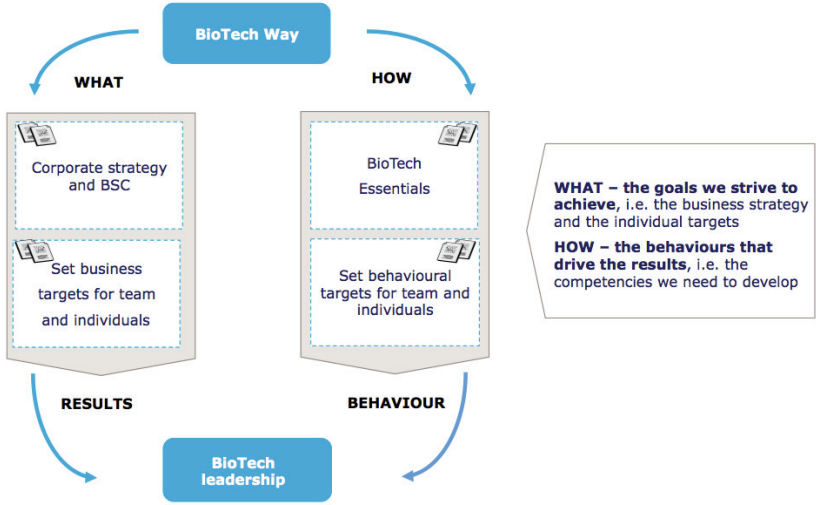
BioTech Way

WHAT

HOW

Corporate strategy and BSC

Set business targets for team and individuals

BioTech Essentials

Set behavioural targets for team and individuals

WHAT – the goals we strive to achieve, i.e. the business strategy and the individual targets

HOW – the behaviours that drive the results, i.e. the competencies we need to develop

RESULTS

BEHAVIOUR

BioTech leadership